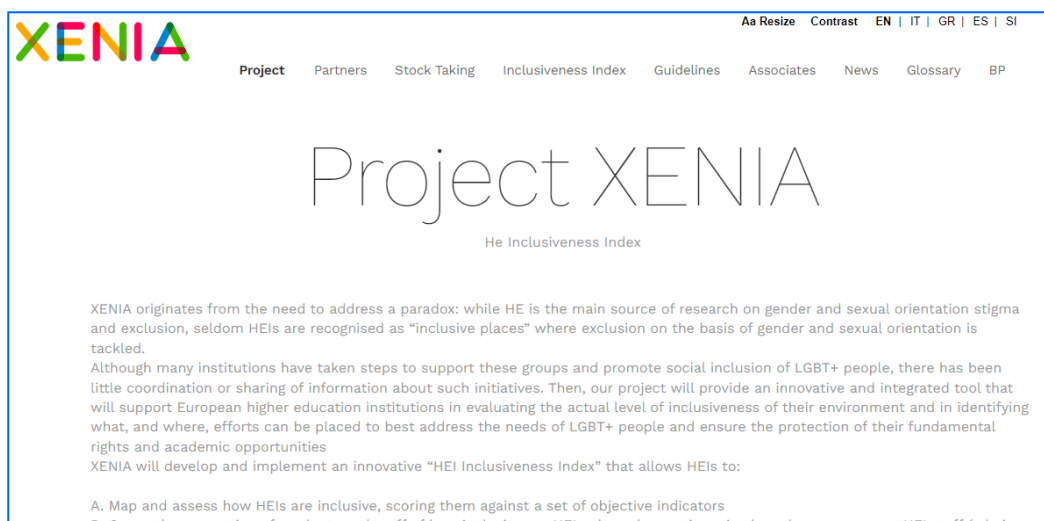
XENIA

Aa Resize Contrast EN | IT | GR | ES | SI

Project Partners Stock Taking Inclusiveness Index Guidelines Associates News Glossary BP

Project XENIA

He Inclusiveness Index

XENIA originates from the need to address a paradox: while HE is the main source of research on gender and sexual orientation stigma and exclusion, seldom HEIs are recognised as “inclusive places” where exclusion on the basis of gender and sexual orientation is tackled.
Although many institutions have taken steps to support these groups and promote social inclusion of LGBT+ people, there has been little coordination or sharing of information about such initiatives. Then, our project will provide an innovative and integrated tool that will support European higher education institutions in evaluating the actual level of inclusiveness of their environment and in identifying what, and where, efforts can be placed to best address the needs of LGBT+ people and ensure the protection of their fundamental rights and academic opportunities
XENIA will develop and implement an innovative “HEI Inclusiveness Index” that allows HEIs to:

A. Map and assess how HEIs are inclusive, scoring them against a set of objective indicators
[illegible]